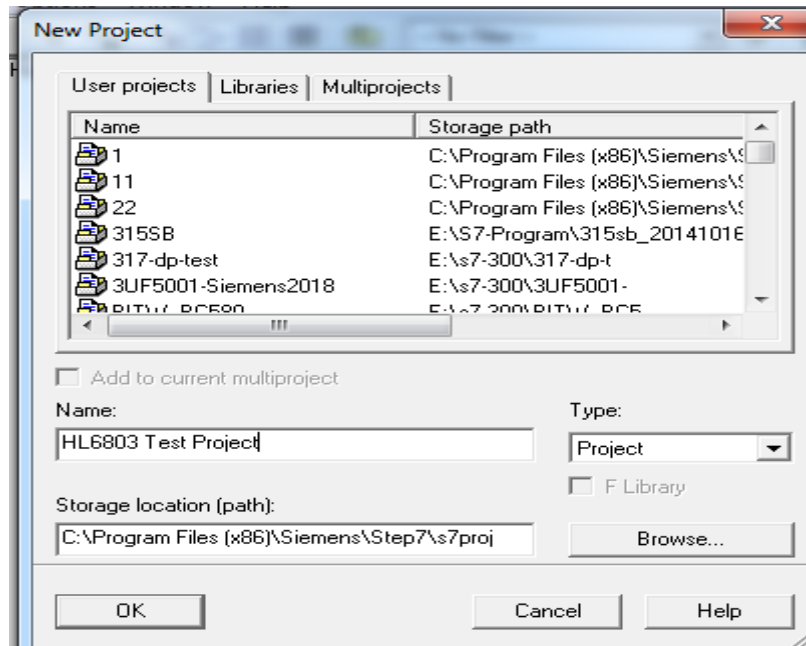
New Project

User projects | Libraries | Multiprojects

| Name | Storage path |
|---|---|
| 1 | C:\Program Files (x86)\Siemens\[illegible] |
| 11 | C:\Program Files (x86)\Siemens\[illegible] |
| 22 | C:\Program Files (x86)\Siemens\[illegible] |
| 315SB | E:\S7-Program\315sb_2014101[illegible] |
| 317-dp-test | E:\s7-300\317-dp-t |
| 3UF5001-Siemens2018 | E:\s7-300\3UF5001- |
| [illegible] | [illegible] |

Add to current multiproject

Name:

HL6803 Test Project

Type:

Project

F Library

Storage location (path):

C:\Program Files (x86)\Siemens\Step7\s7proj

Browse...

OK

Cancel

Help